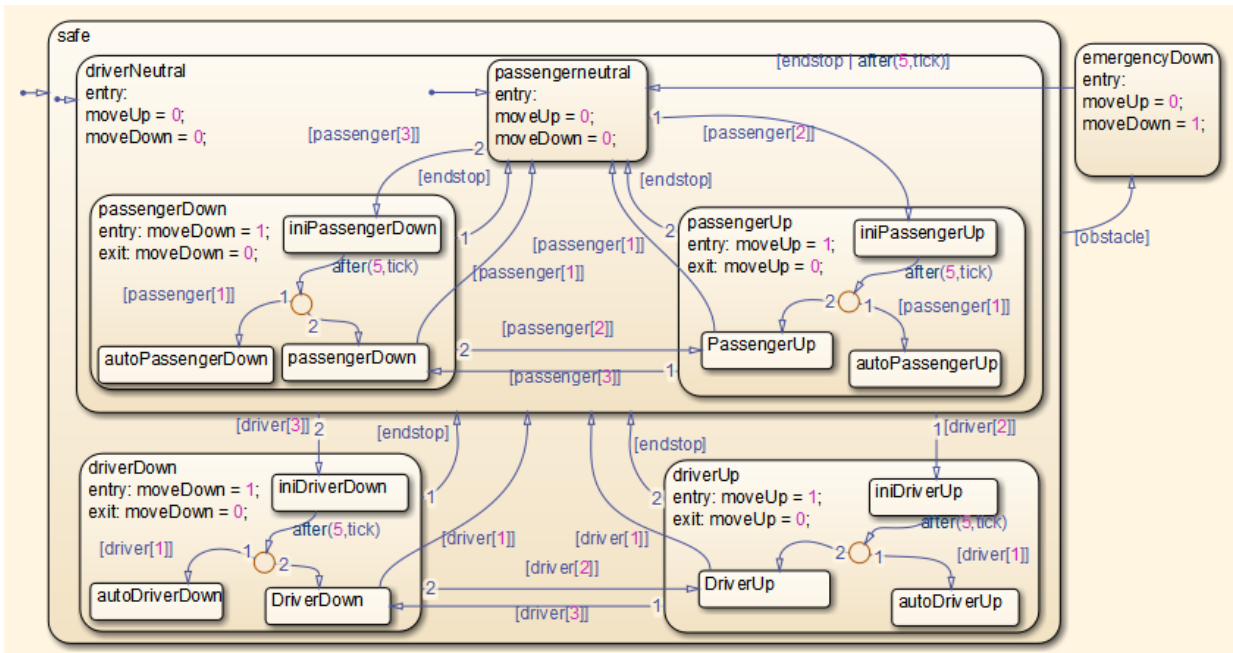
safe

driverNeutral
entry:
moveUp = 0;
moveDown = 0;

passengerneutral
entry:
moveUp = 0;
moveDown = 0;

[endstop | after(5,tick)]

emergencyDown
entry:
moveUp = 0;
moveDown = 1;

[passenger[3]]
2
1
[passenger[2]]
[endstop]
[endstop]

passengerDown
entry: moveDown = 1;
exit: moveDown = 0;

iniPassengerDown
after(5,tick)
[passenger[1]]
1
2
autoPassengerDown
passengerDown

1
[passenger[1]]
[passenger[1]]
2

passengerUp
entry: moveUp = 1;
exit: moveUp = 0;

iniPassengerUp
after(5,tick)
2
1
[passenger[1]]
PassengerUp
autoPassengerUp

[obstacle]

[passenger[2]]
2
1
[passenger[3]]

[driver[3]]
2
[endstop]
[endstop]
1
[driver[2]]

driverDown
entry: moveDown = 1;
exit: moveDown = 0;

iniDriverDown
after(5,tick)
[driver[1]]
1
2
autoDriverDown
DriverDown

1
[driver[1]]
[driver[1]]
2

driverUp
entry: moveUp = 1;
exit: moveUp = 0;

iniDriverUp
after(5,tick)
2
1
[driver[1]]
DriverUp
autoDriverUp

2
[driver[2]]
1
[driver[3]]